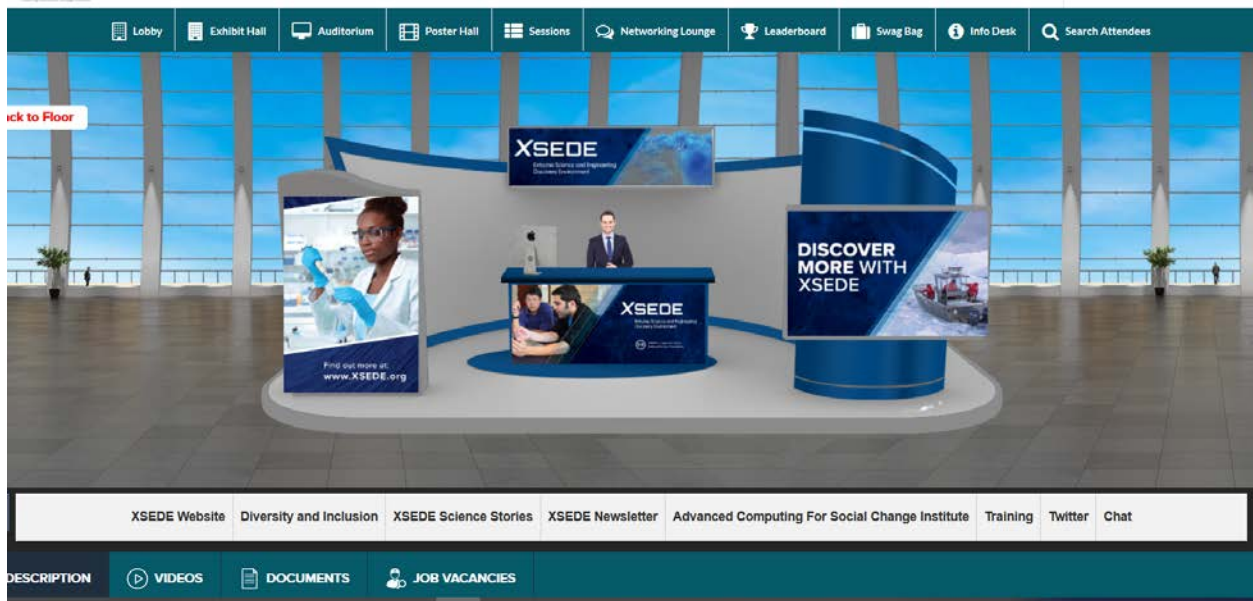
Lobby Exhibit Hall Auditorium Poster Hall Sessions Networking Lounge Leaderboard Swag Bag Info Desk Search Attendees

ck to Floor

XSEDE
Extreme Science and Engineering Discovery Environment

Find out more at:
www.XSEDE.org

XSEDE
Extreme Science and Engineering Discovery Environment

DISCOVER MORE WITH XSEDE

XSEDE Website | Diversity and Inclusion | XSEDE Science Stories | XSEDE Newsletter | Advanced Computing For Social Change Institute | Training | Twitter | Chat

DESCRIPTION VIDEOS DOCUMENTS JOB VACANCIES